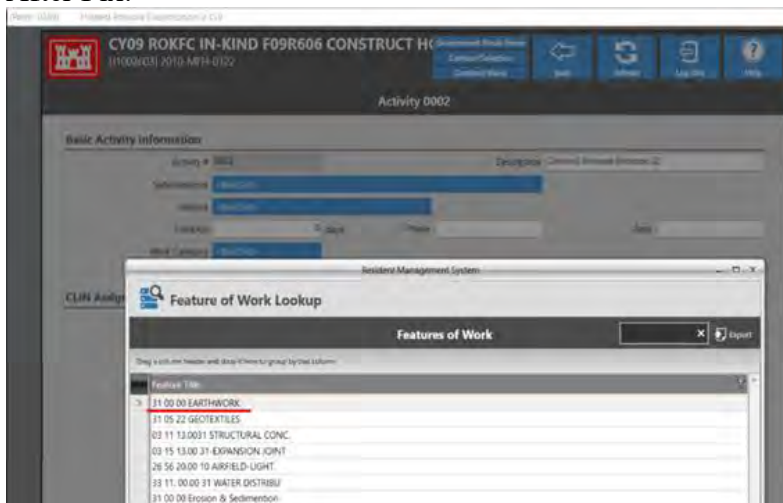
CY09 ROKFC IN-KIND F09R606 CONSTRUCT H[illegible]

Activity 0002

Basic Activity Information

Resident Management System

Feature of Work Lookup

Features of Work

Export

Feature Title

31 00 00 EARTHWORK

31 05 22 GEOTEXTILES

03 11 13.0031 STRUCTURAL CONC.

03 15 13.00 31-EXPANSION JOINT

26 56 20.00 10 AIRFIELD-LIGHT.

33 11. 00.00 31 WATER DISTRIBU

31 00 00 Erosion & Sedimention